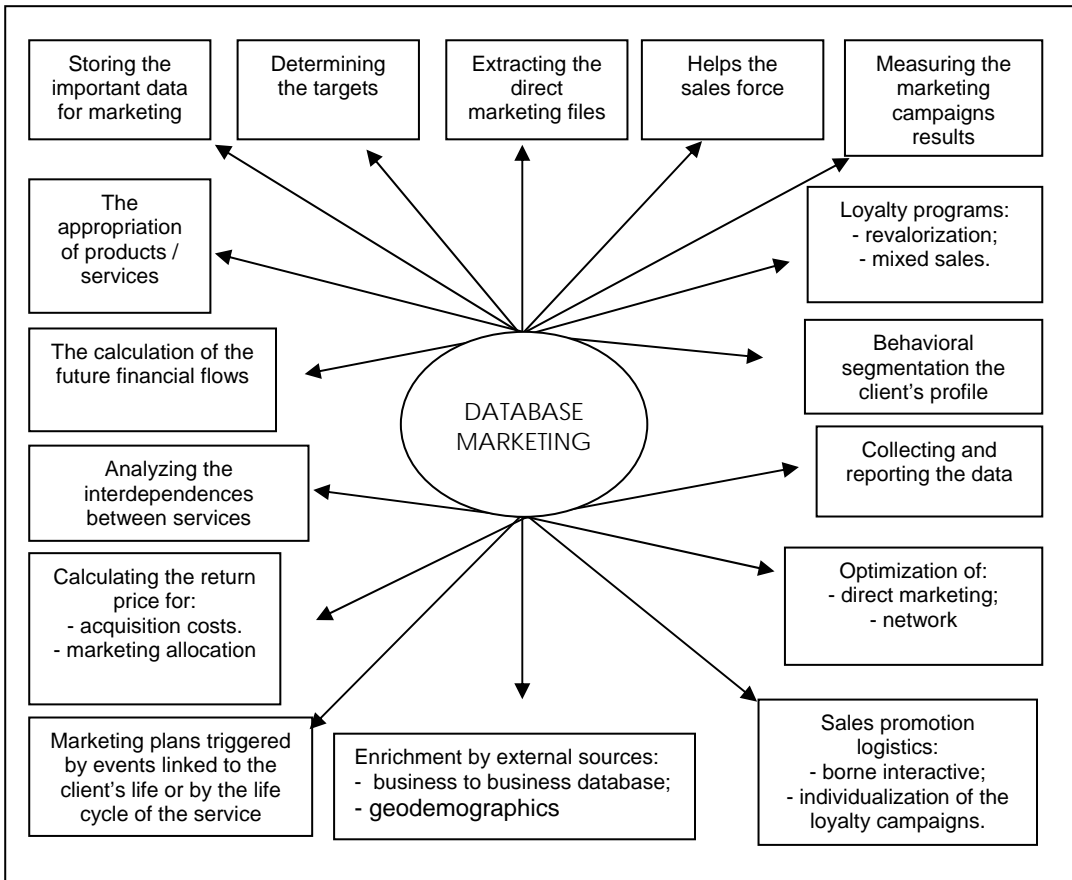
Storing the important data for marketing

Determining the targets

Extracting the direct marketing files

Helps the sales force

Measuring the marketing campaigns results

The appropriation of products / services

Loyalty programs:
- revalorization;
- mixed sales.

The calculation of the future financial flows

DATABASE MARKETING

Behavioral segmentation the client's profile

Collecting and reporting the data

Analyzing the interdependences between services

Calculating the return price for:
- acquisition costs.
- marketing allocation

Optimization of:
- direct marketing;
- network

Marketing plans triggered by events linked to the client's life or by the life cycle of the service

Enrichment by external sources:
- business to business database;
- geodemographics

Sales promotion logistics:
- borne interactive;
- individualization of the loyalty campaigns.